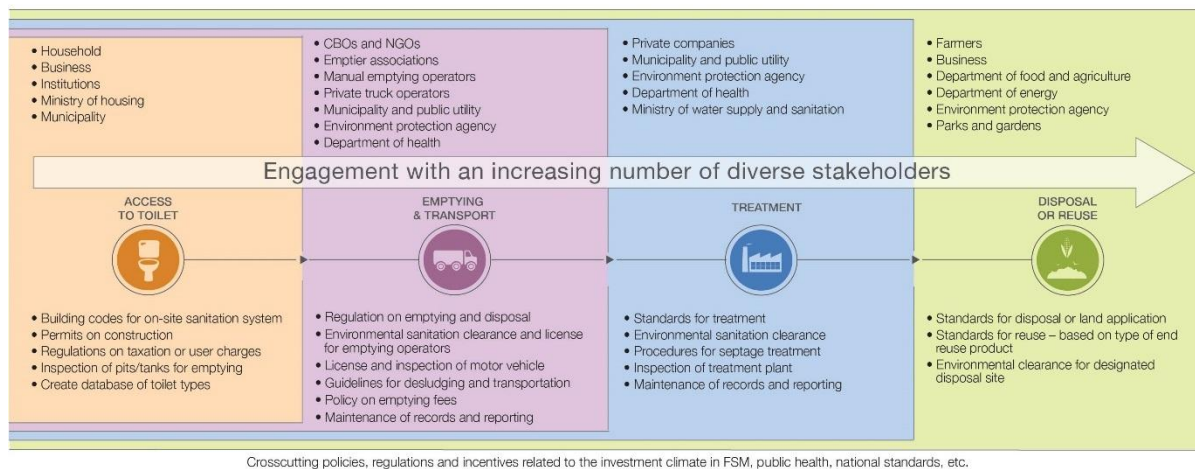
• Household
• Business
• Institutions
• Ministry of housing
• Municipality

• CBOs and NGOs
• Emptier associations
• Manual emptying operators
• Private truck operators
• Municipality and public utility
• Environment protection agency
• Department of health

• Private companies
• Municipality and public utility
• Environment protection agency
• Department of health
• Ministry of water supply and sanitation

• Farmers
• Business
• Department of food and agriculture
• Department of energy
• Environment protection agency
• Parks and gardens

Engagement with an increasing number of diverse stakeholders

ACCESS TO TOILET

EMPTYING & TRANSPORT

TREATMENT

DISPOSAL OR REUSE

• Building codes for on-site sanitation system
• Permits on construction
• Regulations on taxation or user charges
• Inspection of pits/tanks for emptying
• Create database of toilet types

• Regulation on emptying and disposal
• Environmental sanitation clearance and license for emptying operators
• License and inspection of motor vehicle
• Guidelines for desludging and transportation
• Policy on emptying fees
• Maintenance of records and reporting

• Standards for treatment
• Environmental sanitation clearance
• Procedures for septage treatment
• Inspection of treatment plant
• Maintenance of records and reporting

• Standards for disposal or land application
• Standards for reuse – based on type of end reuse product
• Environmental clearance for designated disposal site

Crosscutting policies, regulations and incentives related to the investment climate in FSM, public health, national standards, etc.